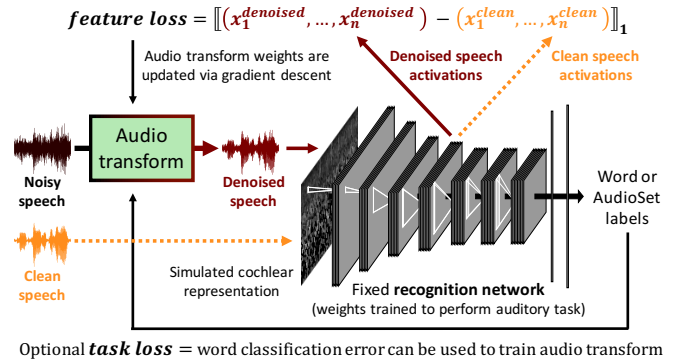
$\textbf{feature loss} = \left[\!\left[ \left(x_1^{denoised}, \ldots, x_n^{denoised}\right) - \left(x_1^{clean}, \ldots, x_n^{clean}\right) \right]\!\right]_1$

Audio transform weights are updated via gradient descent

Denoised speech activations

Clean speech activations

Audio transform

Noisy speech

Denoised speech

Clean speech

Word or AudioSet labels

Simulated cochlear representation

Fixed **recognition network** (weights trained to perform auditory task)

Optional $\textbf{task loss}$ = word classification error can be used to train audio transform